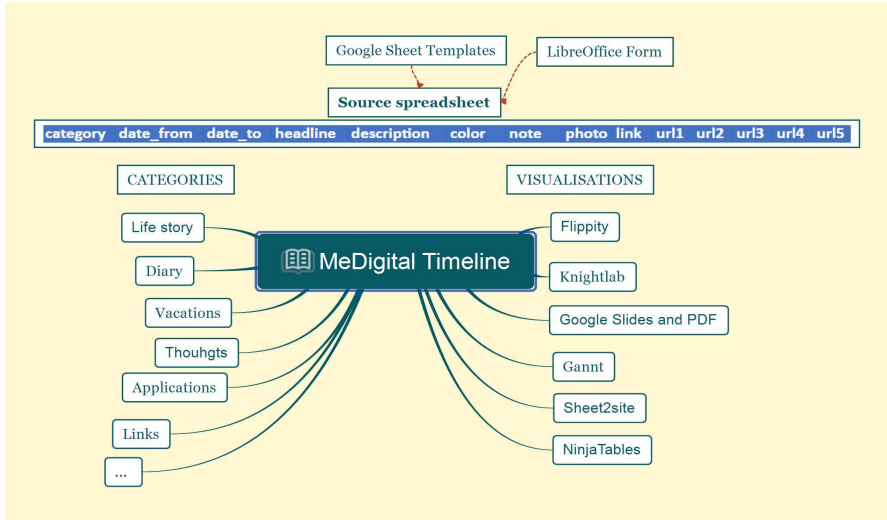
Google Sheet Templates

LibreOffice Form

Source spreadsheet

| category | date_from | date_to | headline | description | color | note | photo | link | url1 | url2 | url3 | url4 | url5 |
|---|---|---|---|---|---|---|---|---|---|---|---|---|---|

CATEGORIES

VISUALISATIONS

MeDigital Timeline

Life story

Diary

Vacations

Thouhgts

Applications

Links

...

Flippity

Knightlab

Google Slides and PDF

Gannt

Sheet2site

NinjaTables